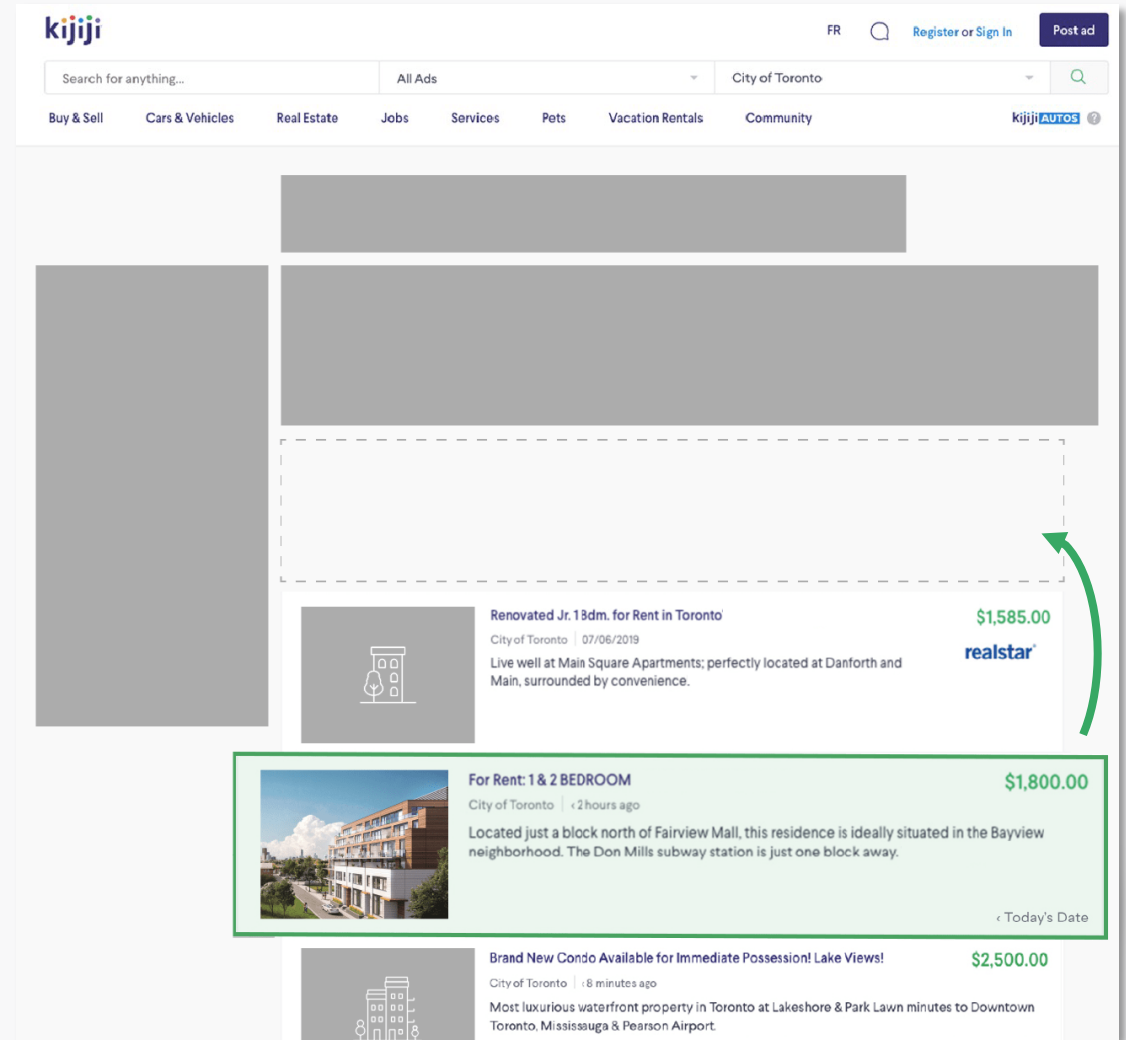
kijiji

FR Register or Sign In Post ad

Search for anything... All Ads City of Toronto

Buy & Sell Cars & Vehicles Real Estate Jobs Services Pets Vacation Rentals Community kijiji AUTOS

Renovated Jr. 1 Bdm. for Rent in Toronto
City of Toronto | 07/06/2019
Live well at Main Square Apartments; perfectly located at Danforth and Main, surrounded by convenience.
$1,585.00
realstar

For Rent: 1 & 2 BEDROOM
City of Toronto | < 2 hours ago
Located just a block north of Fairview Mall, this residence is ideally situated in the Bayview neighborhood. The Don Mills subway station is just one block away.
$1,800.00
< Today's Date

Brand New Condo Available for Immediate Possession! Lake Views!
City of Toronto | < 8 minutes ago
Most luxurious waterfront property in Toronto at Lakeshore & Park Lawn minutes to Downtown Toronto, Mississauga & Pearson Airport.
$2,500.00